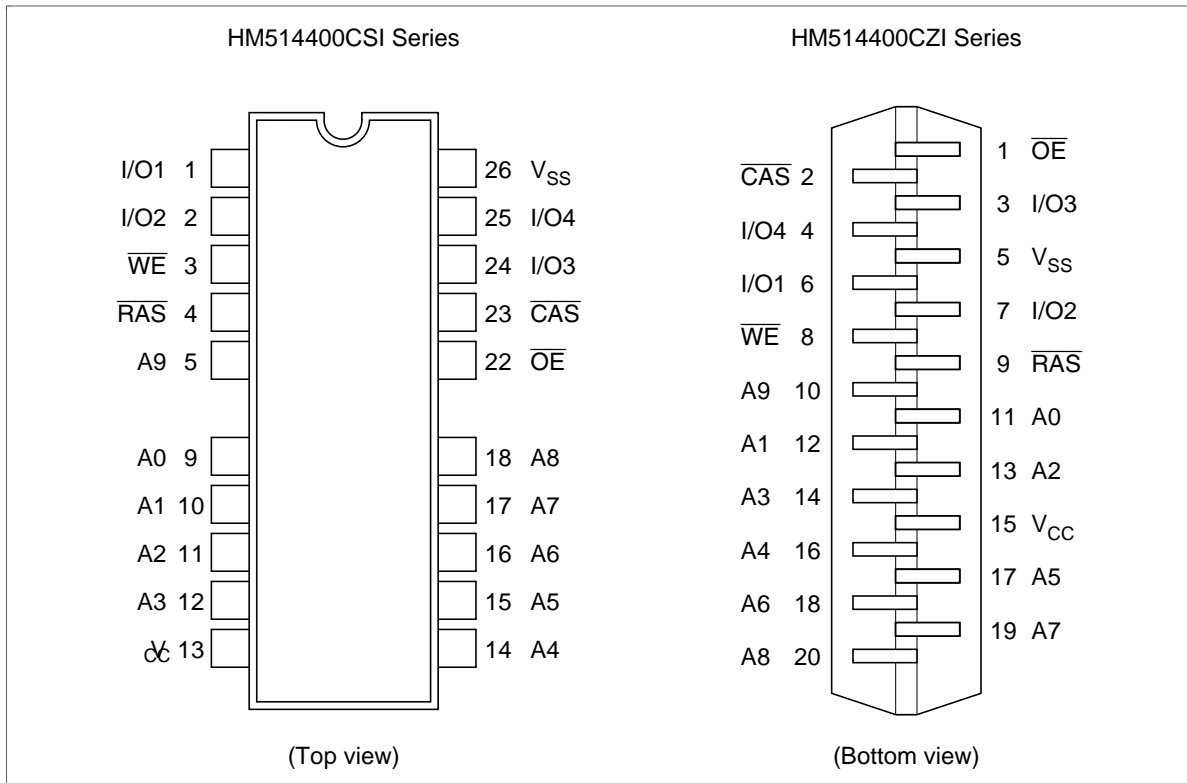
HM514400CSI Series

I/O1 1
I/O2 2
$\overline{WE}$ 3
$\overline{RAS}$ 4
A9 5
A0 9
A1 10
A2 11
A3 12
$V_{CC}$ 13

26 $V_{SS}$
25 I/O4
24 I/O3
23 $\overline{CAS}$
22 $\overline{OE}$
18 A8
17 A7
16 A6
15 A5
14 A4

(Top view)

HM514400CZI Series

1 $\overline{OE}$
$\overline{CAS}$ 2
3 I/O3
I/O4 4
5 $V_{SS}$
I/O1 6
7 I/O2
$\overline{WE}$ 8
9 $\overline{RAS}$
A9 10
11 A0
A1 12
13 A2
A3 14
15 $V_{CC}$
A4 16
17 A5
A6 18
19 A7
A8 20

(Bottom view)